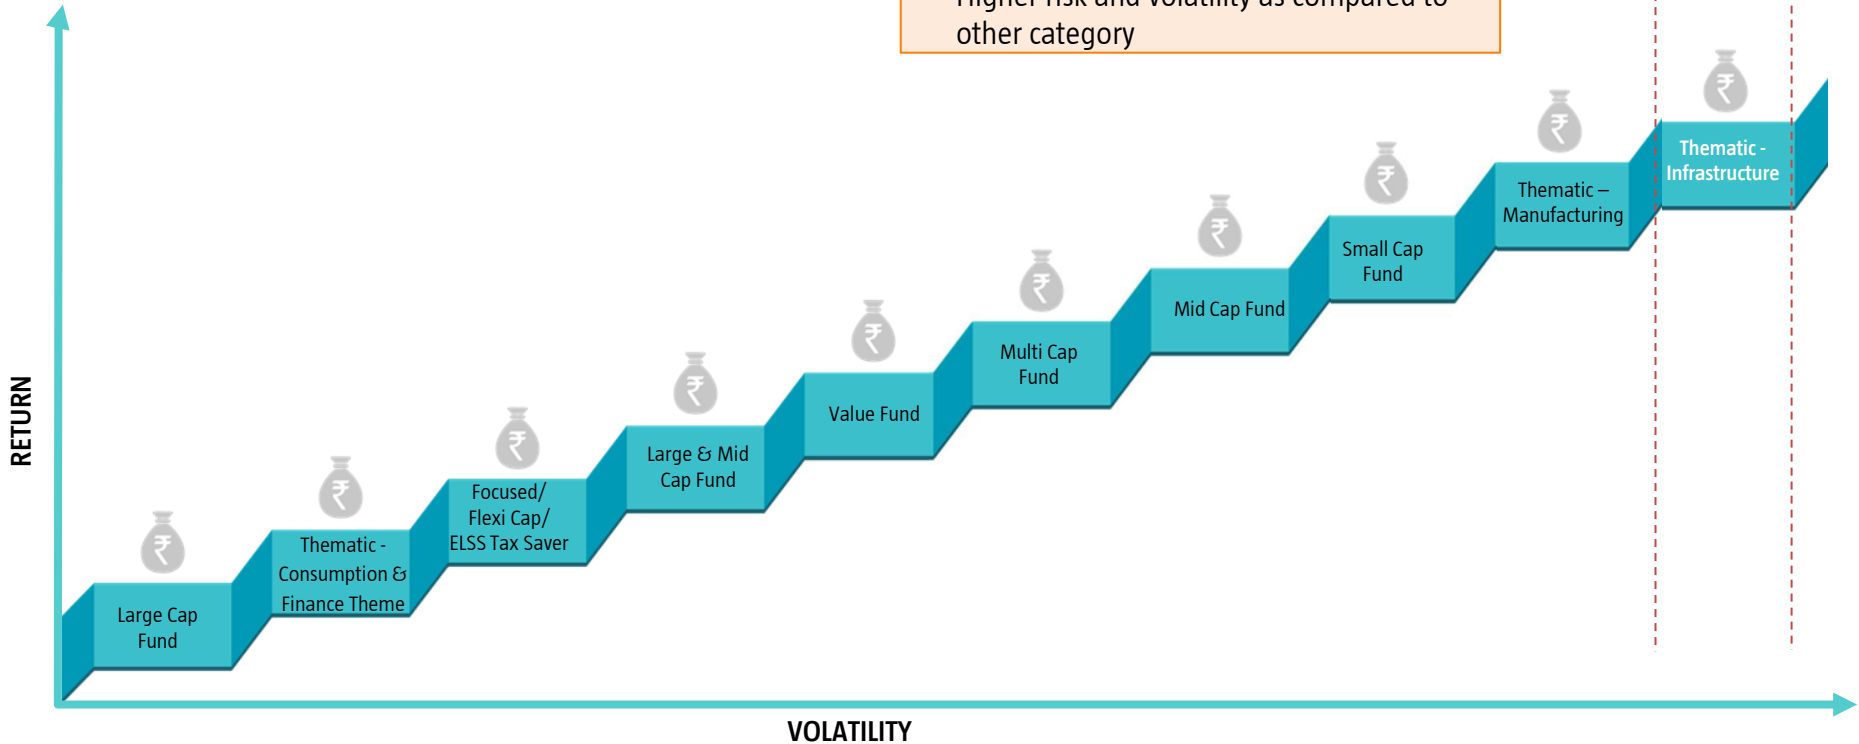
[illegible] other category

RETURN

₹ Large Cap Fund

₹ Thematic - Consumption & Finance Theme

₹ Focused/ Flexi Cap/ ELSS Tax Saver

₹ Large & Mid Cap Fund

₹ Value Fund

₹ Multi Cap Fund

₹ Mid Cap Fund

₹ Small Cap Fund

₹ Thematic – Manufacturing

₹ Thematic - Infrastructure

VOLATILITY